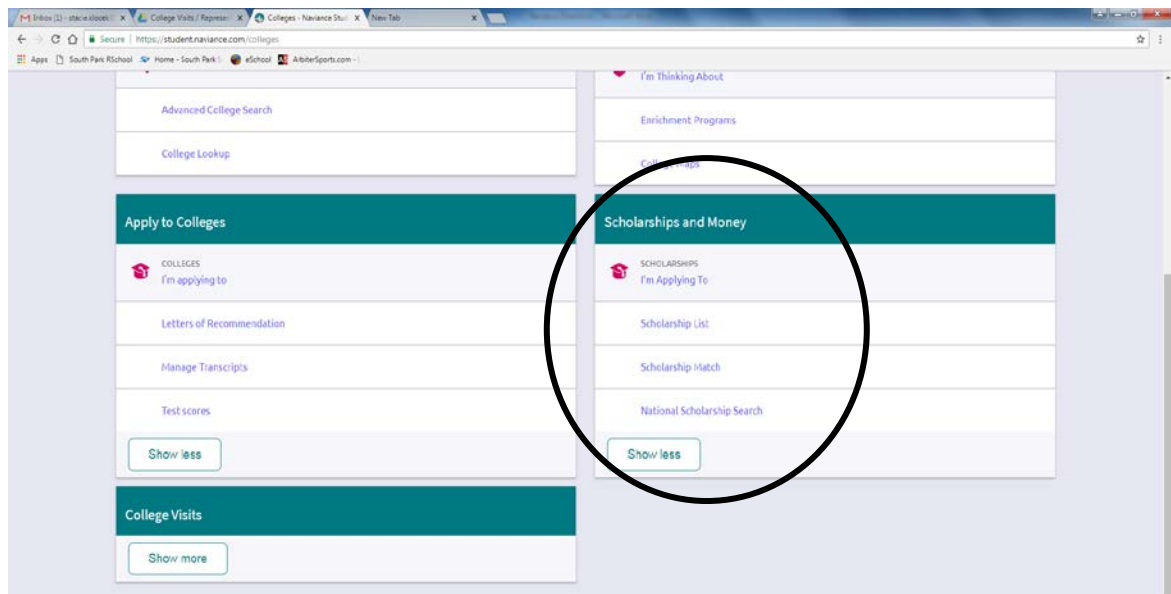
Inbox (1) - stacie.slocek | College Visits / Represen | Colleges - Naviance Stud | New Tab

Secure | https://student.naviance.com/colleges

Apps | South Park RSchool | Home - South Park | eSchool | ArbiterSports.com -

Advanced College Search

College Lookup

Apply to Colleges

COLLEGES
I'm applying to

Letters of Recommendation

Manage Transcripts

Test scores

Show less

College Visits

Show more

I'm Thinking About

Enrichment Programs

College Maps

Scholarships and Money

SCHOLARSHIPS
I'm Applying To

Scholarship List

Scholarship Match

National Scholarship Search

Show less